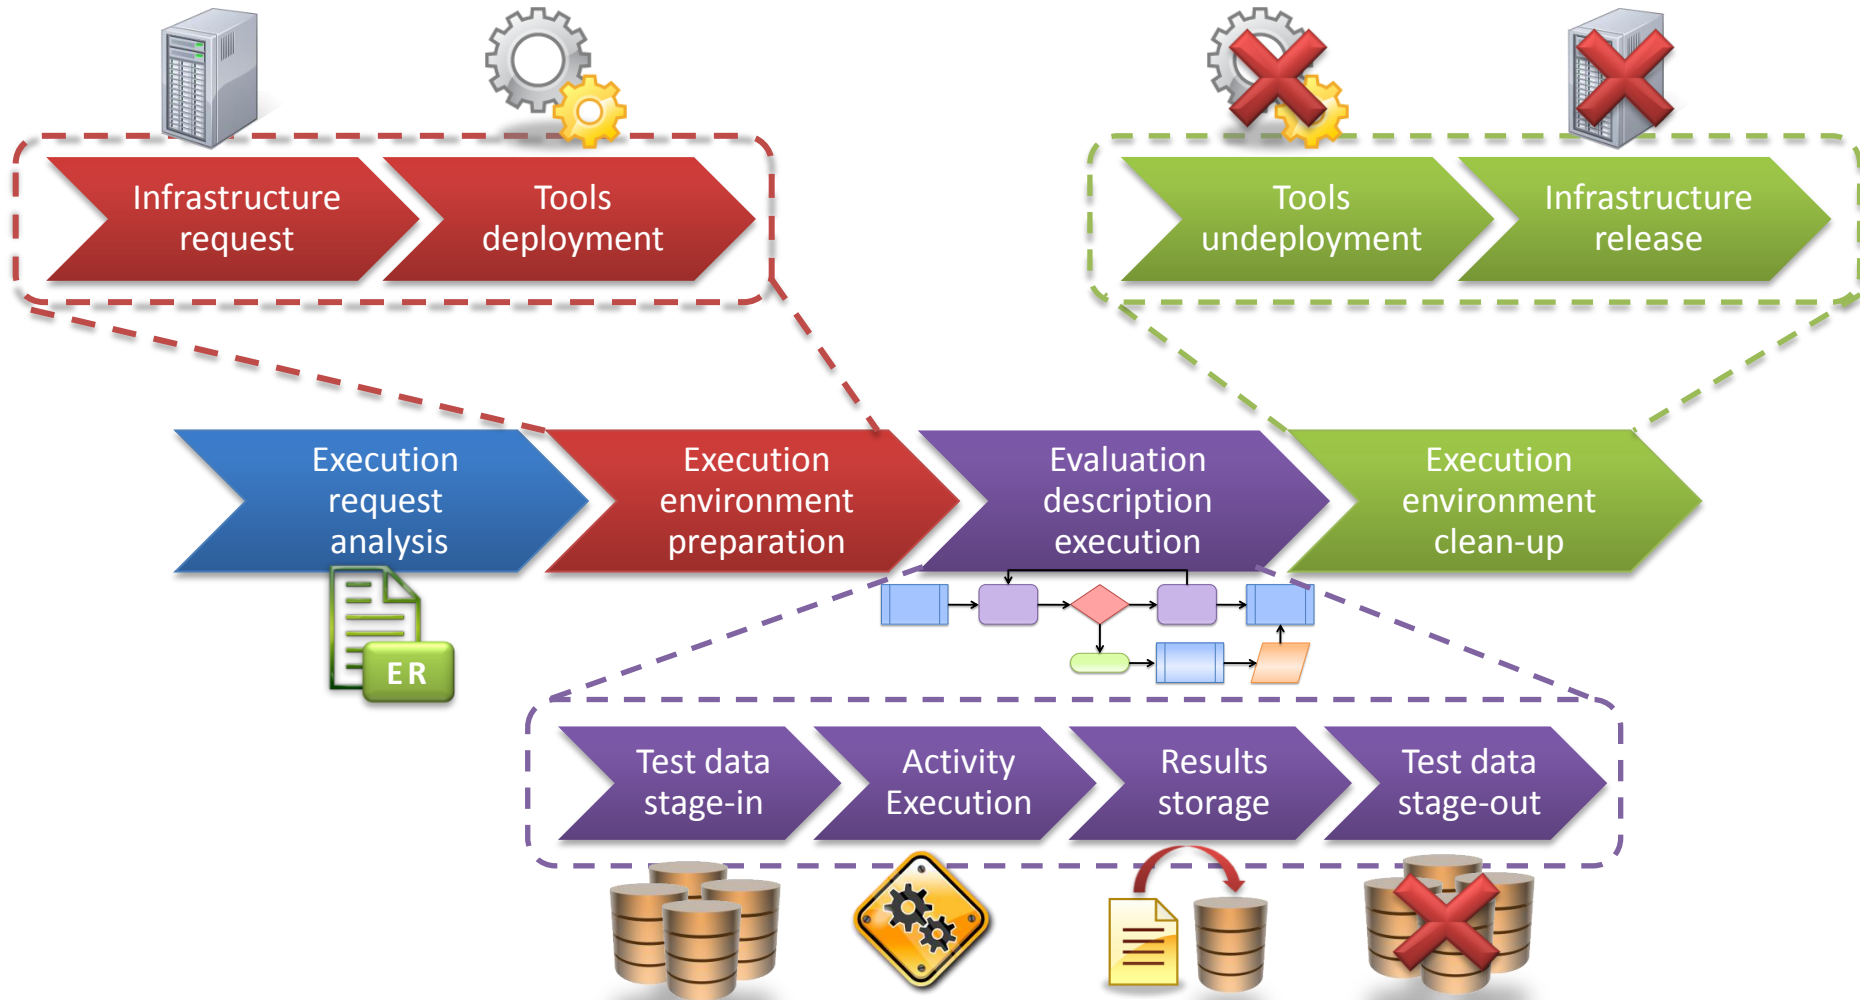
Infrastructure request

Tools deployment

Tools undeployment

Infrastructure release

Execution request analysis

Execution environment preparation

Evaluation description execution

Execution environment clean-up

ER

Test data stage-in

Activity Execution

Results storage

Test data stage-out